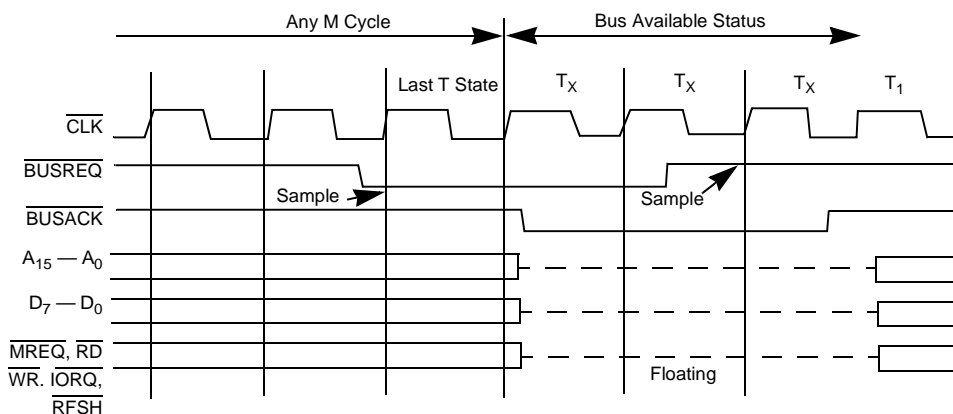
Any M Cycle

Bus Available Status

Last T State

$T_X$

$T_X$

$T_X$

$T_1$

$\overline{CLK}$

$\overline{BUSREQ}$

Sample

Sample

$\overline{BUSACK}$

$A_{15}$ — $A_0$

$D_7$ — $D_0$

$\overline{MREQ}$, $\overline{RD}$

$\overline{WR}$. $\overline{IORQ}$,

$\overline{RFSH}$

Floating